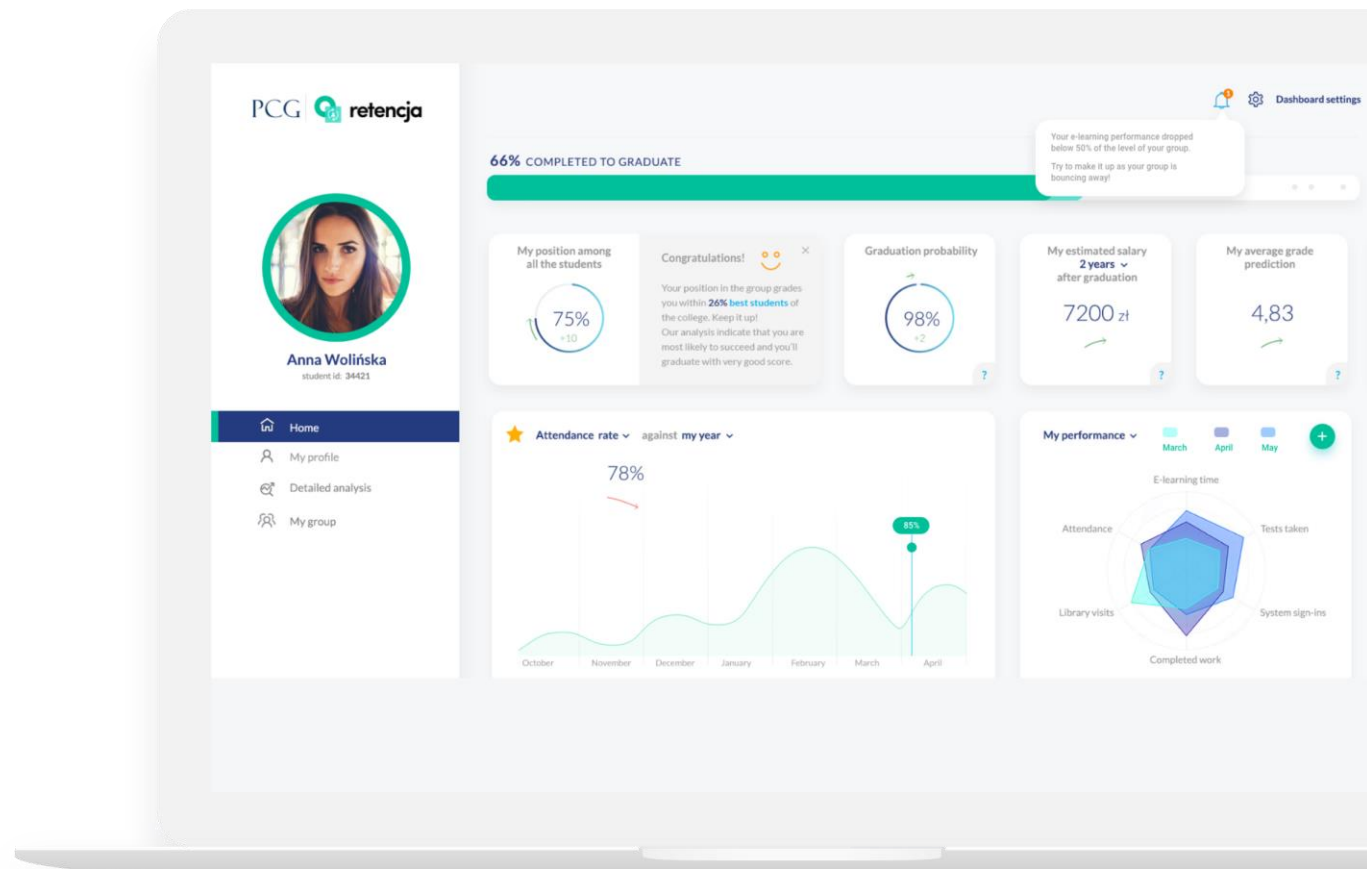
PCG retencja

Anna Wolińska
student id: 34421

Home
My profile
Detailed analysis
My group

1

Dashboard settings

Your e-learning performance dropped below 50% of the level of your group.

Try to make it up as your group is bouncing away!

66% COMPLETED TO GRADUATE

My position among all the students
75%
+10

Congratulations!
×
Your position in the group grades you within 26% best students of the college. Keep it up!
Our analysis indicate that you are most likely to succeed and you'll graduate with very good score.

Graduation probability
98%
+2
?

My estimated salary
2 years
after graduation
7200 zł
?

My average grade prediction
4,83
?

Attendance rate against my year
78%
85%
October November December January February March April

My performance
March April May
+
E-learning time
Tests taken
System sign-ins
Completed work
Library visits
Attendance